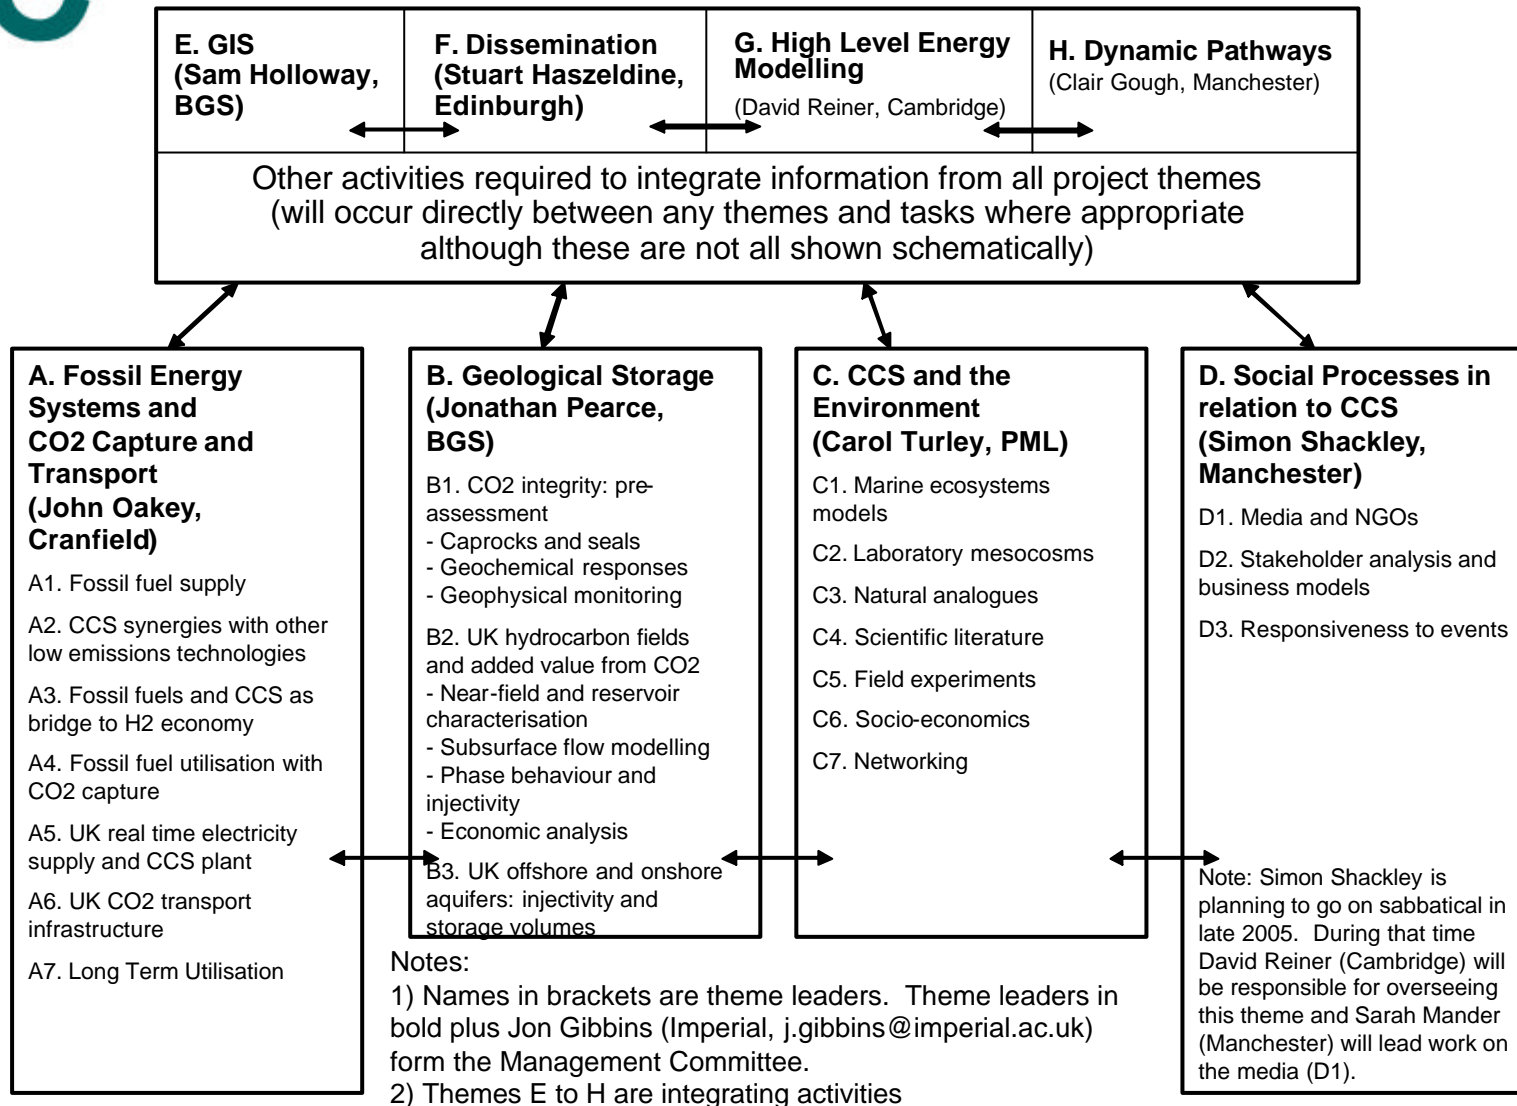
E. GIS (Sam Holloway, BGS)

F. Dissemination (Stuart Haszeldine, Edinburgh)

G. High Level Energy Modelling
(David Reiner, Cambridge)

H. Dynamic Pathways
(Clair Gough, Manchester)

Other activities required to integrate information from all project themes (will occur directly between any themes and tasks where appropriate although these are not all shown schematically)

A. Fossil Energy Systems and CO2 Capture and Transport (John Oakey, Cranfield)

A1. Fossil fuel supply

A2. CCS synergies with other low emissions technologies

A3. Fossil fuels and CCS as bridge to H2 economy

A4. Fossil fuel utilisation with CO2 capture

A5. UK real time electricity supply and CCS plant

A6. UK CO2 transport infrastructure

A7. Long Term Utilisation

B. Geological Storage (Jonathan Pearce, BGS)

B1. CO2 integrity: pre-assessment
- Caprocks and seals
- Geochemical responses
- Geophysical monitoring

B2. UK hydrocarbon fields and added value from CO2
- Near-field and reservoir characterisation
- Subsurface flow modelling
- Phase behaviour and injectivity
- Economic analysis

B3. UK offshore and onshore aquifers: injectivity and storage volumes

C. CCS and the Environment (Carol Turley, PML)

C1. Marine ecosystems models

C2. Laboratory mesocosms

C3. Natural analogues

C4. Scientific literature

C5. Field experiments

C6. Socio-economics

C7. Networking

D. Social Processes in relation to CCS (Simon Shackley, Manchester)

D1. Media and NGOs

D2. Stakeholder analysis and business models

D3. Responsiveness to events

Note: Simon Shackley is planning to go on sabbatical in late 2005. During that time David Reiner (Cambridge) will be responsible for overseeing this theme and Sarah Mander (Manchester) will lead work on the media (D1).

Notes:
1) Names in brackets are theme leaders. Theme leaders in bold plus Jon Gibbins (Imperial, j.gibbins@imperial.ac.uk) form the Management Committee.
2) Themes E to H are integrating activities